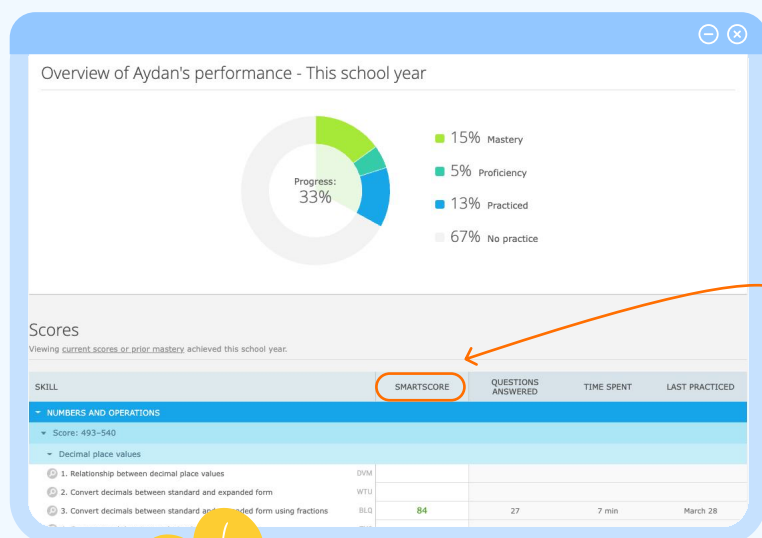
Overview of Aydan's performance - This school year

Progress:
33%

15% Mastery
5% Proficiency
13% Practiced
67% No practice

Scores
Viewing current scores or prior mastery achieved this school year.

| SKILL | | SMARTSCORE | QUESTIONS ANSWERED | TIME SPENT | LAST PRACTICED |
|---|---|---|---|---|---|
| NUMBERS AND OPERATIONS | | | | | |
| Score: 493–540 | | | | | |
| Decimal place values | | | | | |
| 1. Relationship between decimal place values | DVM | | | | |
| 2. Convert decimals between standard and expanded form | WTU | | | | |
| 3. Convert decimals between standard and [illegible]ded form using fractions | BLQ | 84 | 27 | 7 min | March 28 |